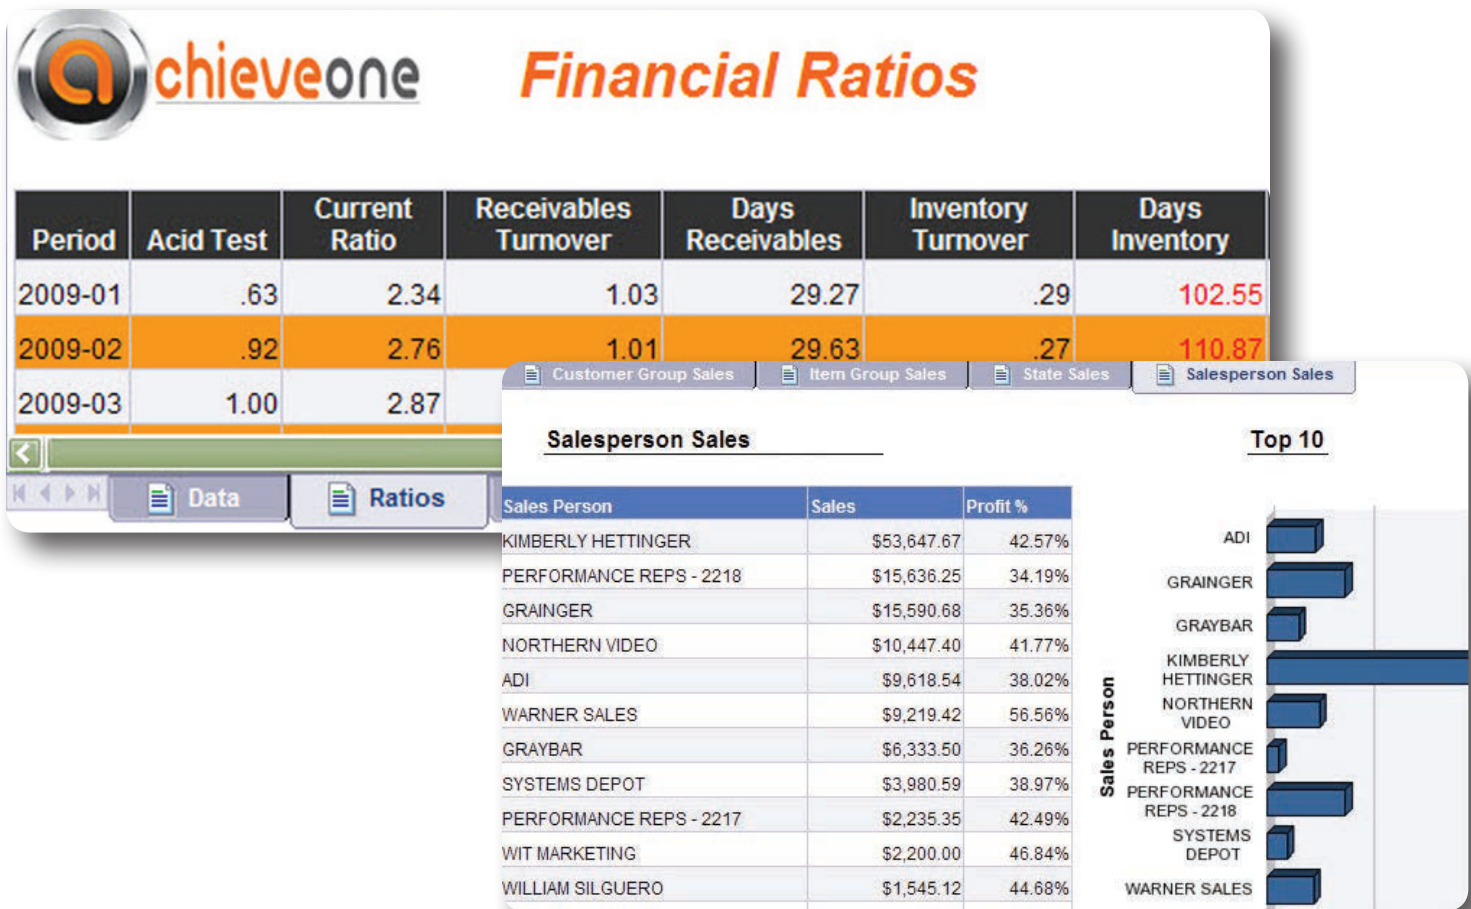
achieveone

Financial Ratios

| Period | Acid Test | Current Ratio | Receivables Turnover | Days Receivables | Inventory Turnover | Days Inventory |
|---|---|---|---|---|---|---|
| 2009-01 | .63 | 2.34 | 1.03 | 29.27 | .29 | 102.55 |
| 2009-02 | .92 | 2.76 | 1.01 | 29.63 | .27 | 110.87 |
| 2009-03 | 1.00 | 2.87 | | | | |

Data Ratios

Customer Group Sales Item Group Sales State Sales Salesperson Sales

Salesperson Sales

Top 10

| Sales Person | Sales | Profit % |
|---|---|---|
| KIMBERLY HETTINGER | $53,647.67 | 42.57% |
| PERFORMANCE REPS - 2218 | $15,636.25 | 34.19% |
| GRAINGER | $15,590.68 | 35.36% |
| NORTHERN VIDEO | $10,447.40 | 41.77% |
| ADI | $9,618.54 | 38.02% |
| WARNER SALES | $9,219.42 | 56.56% |
| GRAYBAR | $6,333.50 | 36.26% |
| SYSTEMS DEPOT | $3,980.59 | 38.97% |
| PERFORMANCE REPS - 2217 | $2,235.35 | 42.49% |
| WIT MARKETING | $2,200.00 | 46.84% |
| WILLIAM SILGUERO | $1,545.12 | 44.68% |

Sales Person

ADI
GRAINGER
GRAYBAR
KIMBERLY HETTINGER
NORTHERN VIDEO
PERFORMANCE REPS - 2217
PERFORMANCE REPS - 2218
SYSTEMS DEPOT
WARNER SALES